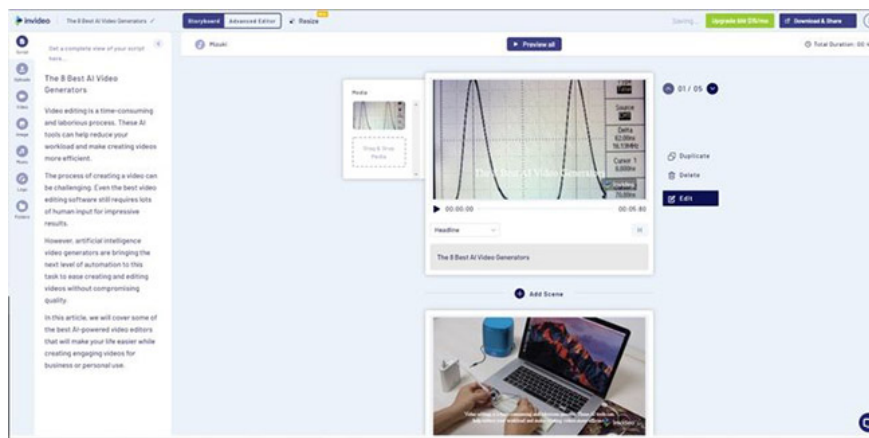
invideo The 8 Best AI Video Generators

Storyboard Advanced Editor Resize

Saving... Upgrade ### $15/mo Download & Share

Get a complete view of your script here...

Script

Uploads

Video

Image

Music

Logo

Folders

Rizuki

Preview all

Total Duration: 00

The 8 Best AI Video Generators

Video editing is a time-consuming and laborious process. These AI tools can help reduce your workload and make creating videos more efficient.

The process of creating a video can be challenging. Even the best video editing software still requires lots of human input for impressive results.

However, artificial intelligence video generators are bringing the next level of automation to this task to ease creating and editing videos without compromising quality.

In this article, we will cover some of the best AI-powered video editors that will make your life easier while creating engaging videos for business or personal use.

Media

Drag & Drop Media

Source

Delta 62.00Hz 16.13MHz

Cursor 1 0.000ns

The 8 Best AI Video Generators

00:00.00

00:05.80

Headline

The 8 Best AI Video Generators

01 / 05

Duplicate

Delete

Edit

Add Scene

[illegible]